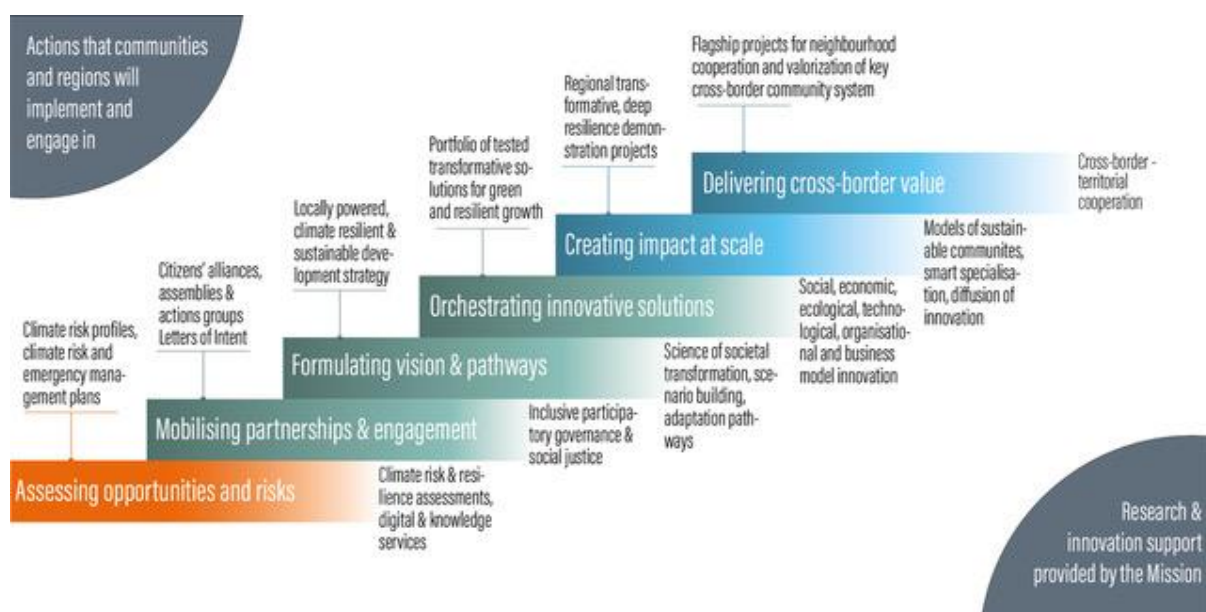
Actions that communities and regions will implement and engage in

Flagship projects for neighbourhood cooperation and valorization of key cross-border community system

Regional transformative, deep resilience demonstration projects

Portfolio of tested transformative solutions for green and resilient growth

Locally powered, climate resilient & sustainable development strategy

Citizens' alliances, assemblies & actions groups Letters of Intent

Climate risk profiles, climate risk and emergency management plans

Delivering cross-border value

Cross-border - territorial cooperation

Creating impact at scale

Models of sustainable communites, smart specialisation, diffusion of innovation

Orchestrating innovative solutions

Social, economic, ecological, technological, organisational and business model innovation

Formulating vision & pathways

Science of societal transformation, scenario building, adaptation pathways

Mobilising partnerships & engagement

Inclusive participatory governance & social justice

Assessing opportunities and risks

Climate risk & resilience assessments, digital & knowledge services

Research & innovation support provided by the Mission